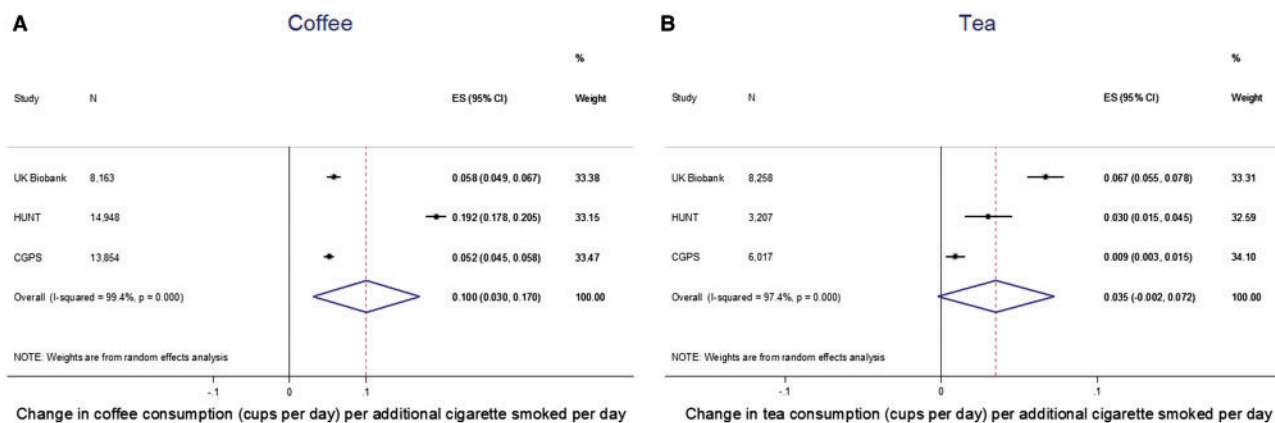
A

Coffee

| Study | N | ES (95% CI) | % Weight |
|---|---|---|---|
| UK Biobank | 8,163 | 0.058 (0.049, 0.067) | 33.38 |
| HUNT | 14,948 | 0.192 (0.178, 0.205) | 33.15 |
| CGPS | 13,854 | 0.052 (0.045, 0.058) | 33.47 |
| Overall (I-squared = 99.4%, p = 0.000) | | 0.100 (0.030, 0.170) | 100.00 |

NOTE: Weights are from random effects analysis

-.1 0 .1

Change in coffee consumption (cups per day) per additional cigarette smoked per day

B

Tea

| Study | N | ES (95% CI) | % Weight |
|---|---|---|---|
| UK Biobank | 8,258 | 0.067 (0.055, 0.078) | 33.31 |
| HUNT | 3,207 | 0.030 (0.015, 0.045) | 32.59 |
| CGPS | 6,017 | 0.009 (0.003, 0.015) | 34.10 |
| Overall (I-squared = 97.4%, p = 0.000) | | 0.035 (-0.002, 0.072) | 100.00 |

NOTE: Weights are from random effects analysis

-.1 0 .1

Change in tea consumption (cups per day) per additional cigarette smoked per day